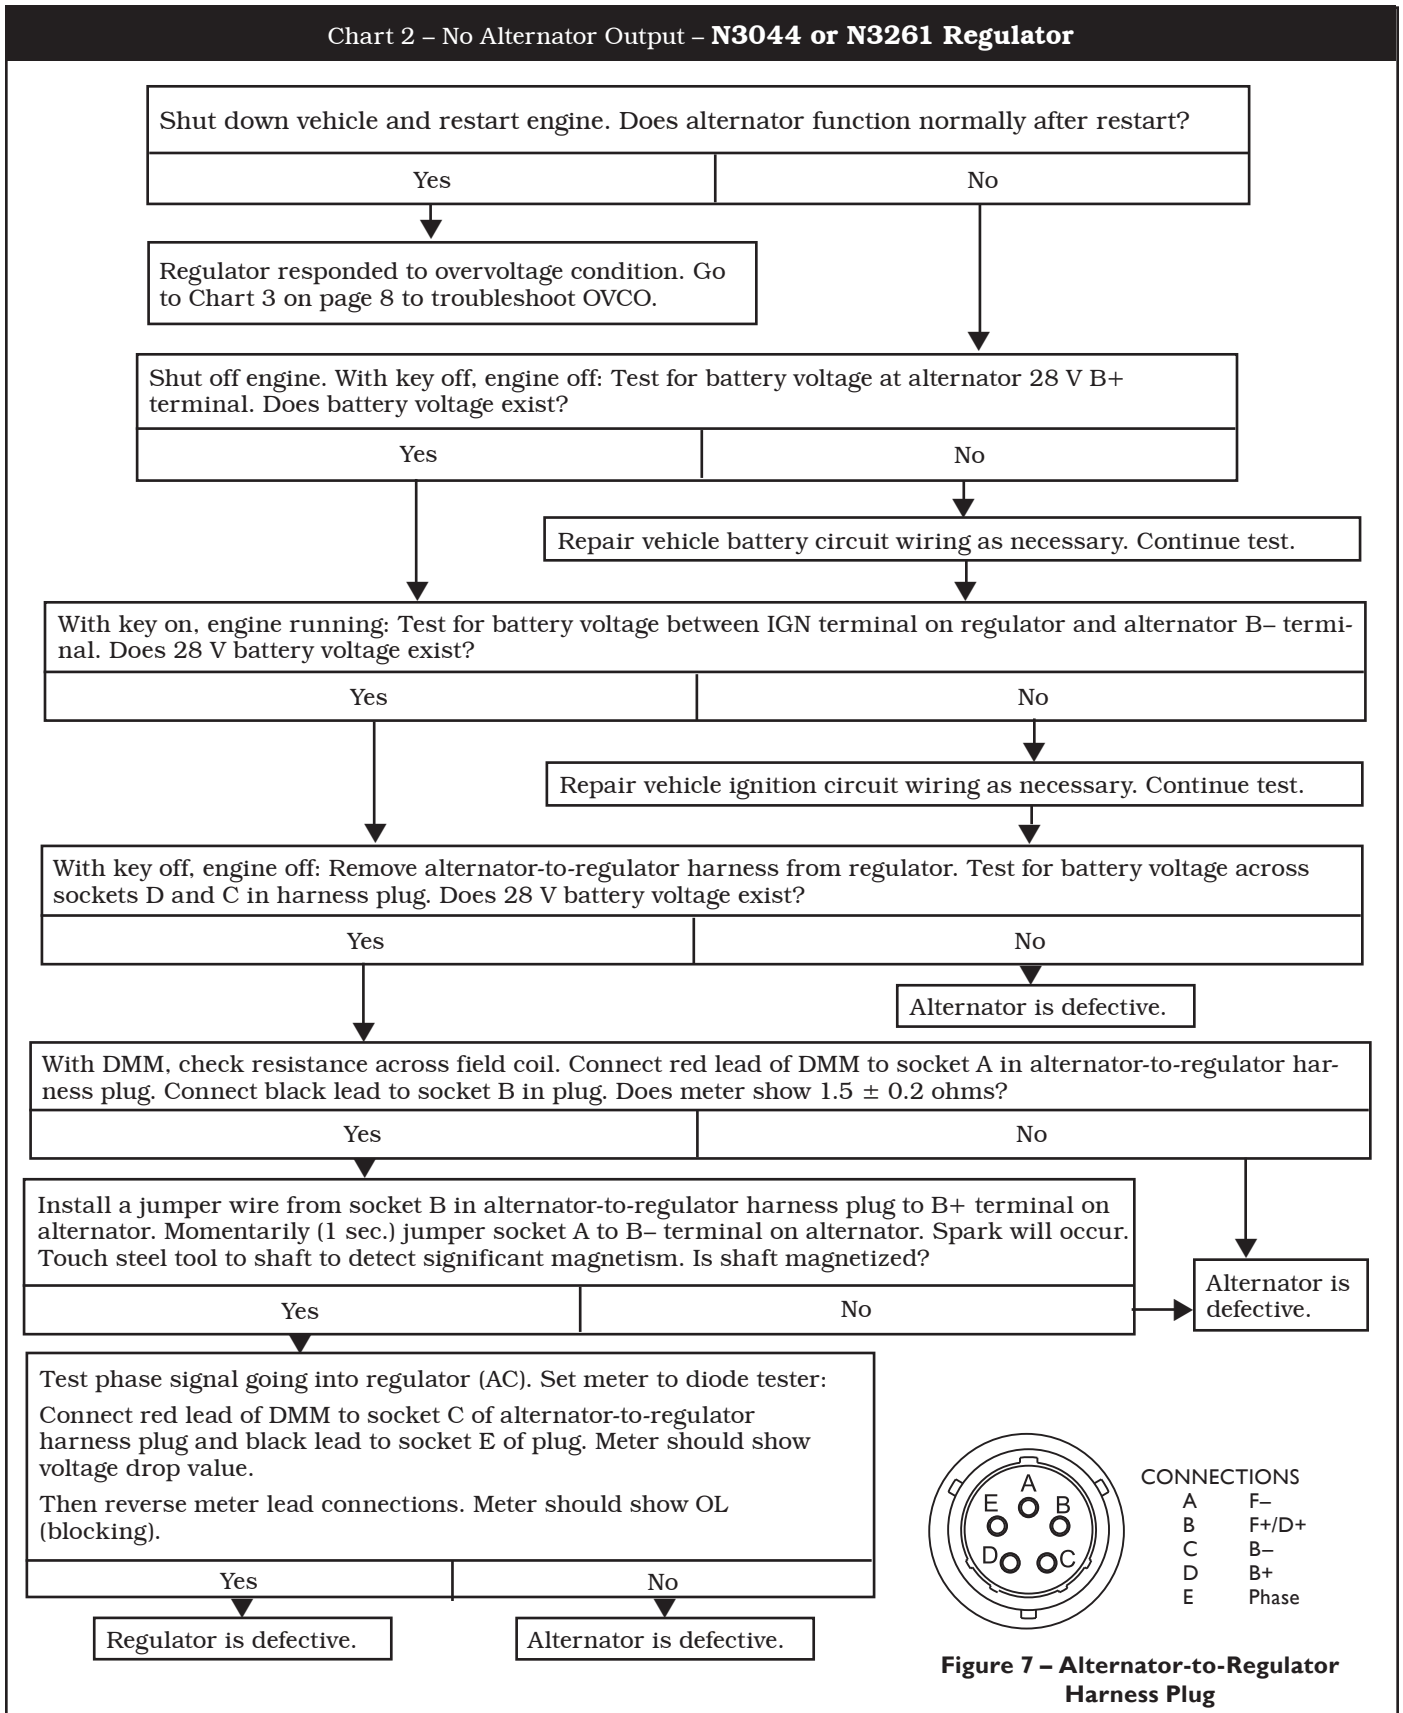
Chart 2 – No Alternator Output – **N3044 or N3261 Regulator**

Shut down vehicle and restart engine. Does alternator function normally after restart?

Yes

No

Regulator responded to overvoltage condition. Go to Chart 3 on page 8 to troubleshoot OVCO.

Shut off engine. With key off, engine off: Test for battery voltage at alternator 28 V B+ terminal. Does battery voltage exist?

Yes

No

Repair vehicle battery circuit wiring as necessary. Continue test.

With key on, engine running: Test for battery voltage between IGN terminal on regulator and alternator B– terminal. Does 28 V battery voltage exist?

Yes

No

Repair vehicle ignition circuit wiring as necessary. Continue test.

With key off, engine off: Remove alternator-to-regulator harness from regulator. Test for battery voltage across sockets D and C in harness plug. Does 28 V battery voltage exist?

Yes

No

Alternator is defective.

With DMM, check resistance across field coil. Connect red lead of DMM to socket A in alternator-to-regulator harness plug. Connect black lead to socket B in plug. Does meter show 1.5 ± 0.2 ohms?

Yes

No

Install a jumper wire from socket B in alternator-to-regulator harness plug to B+ terminal on alternator. Momentarily (1 sec.) jumper socket A to B– terminal on alternator. Spark will occur. Touch steel tool to shaft to detect significant magnetism. Is shaft magnetized?

Yes

No

Alternator is defective.

Test phase signal going into regulator (AC). Set meter to diode tester:

Connect red lead of DMM to socket C of alternator-to-regulator harness plug and black lead to socket E of plug. Meter should show voltage drop value.

Then reverse meter lead connections. Meter should show OL (blocking).

Yes

No

Regulator is defective.

Alternator is defective.

A E B D C

CONNECTIONS
A F–
B F+/D+
C B–
D B+
E Phase

**Figure 7 – Alternator-to-Regulator Harness Plug**